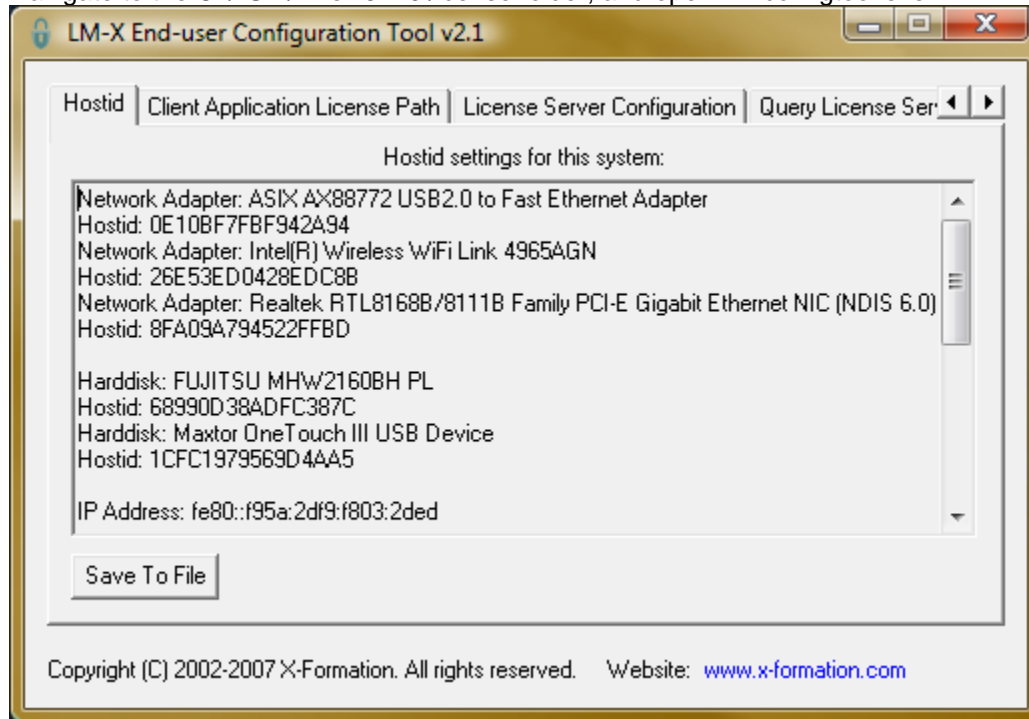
LM-X End-user Configuration Tool v2.1

Hostid | Client Application License Path | License Server Configuration | Query License Ser

Hostid settings for this system:

Network Adapter: ASIX AX88772 USB2.0 to Fast Ethernet Adapter
Hostid: 0E10BF7FBF942A94
Network Adapter: Intel(R) Wireless WiFi Link 4965AGN
Hostid: 26E53ED0428EDC8B
Network Adapter: Realtek RTL8168B/8111B Family PCI-E Gigabit Ethernet NIC (NDIS 6.0)
Hostid: 8FA09A794522FFBD

Harddisk: FUJITSU MHW2160BH PL
Hostid: 68990D38ADFC387C
Harddisk: Maxtor OneTouch III USB Device
Hostid: 1CFC1979569D4AA5

IP Address: fe80::f95a:2df9:f803:2ded

Save To File

Copyright (C) 2002-2007 X-Formation. All rights reserved. Website: www.x-formation.com